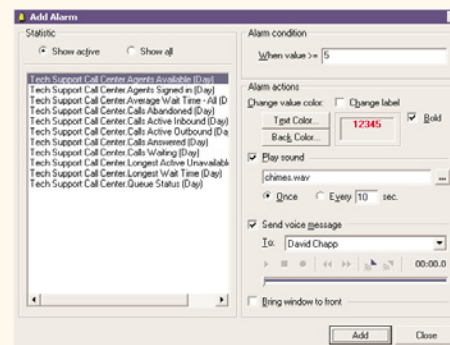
Add Alarm

Statistic

Show active Show all

Tech Support Call Center.Agents Available (Day)
Tech Support Call Center.Agents Signed in (Day)
Tech Support Call Center.Average Wait Time - All (D
Tech Support Call Center.Calls Abandoned (Day)
Tech Support Call Center.Calls Active Inbound (Day)
Tech Support Call Center.Calls Active Outbound (Day)
Tech Support Call Center.Calls Answered (Day)
Tech Support Call Center.Calls Waiting (Day)
Tech Support Call Center.Longest Active Unavailable
Tech Support Call Center.Longest Wait Time (Day)
Tech Support Call Center.Queue Status (Day)

Alarm condition

When value >= 5

Alarm actions

Change value color: Change label

Text Color...

Back Color...

12345

Bold

Play sound

chimes.wav

...

Once Every 10 sec.

Send voice message

To: David Chapp

00:00.0

Bring window to front

Add Close